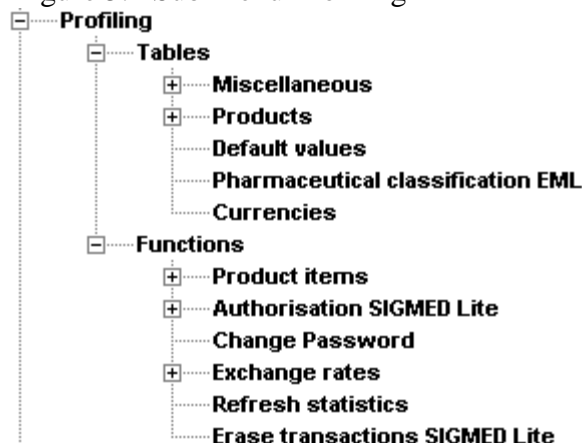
Profiling
Tables
Miscellaneous
Products
Default values
Pharmaceutical classification EML
Currencies
Functions
Product items
Authorisation SIGMED Lite
Change Password
Exchange rates
Refresh statistics
Erase transactions SIGMED Lite